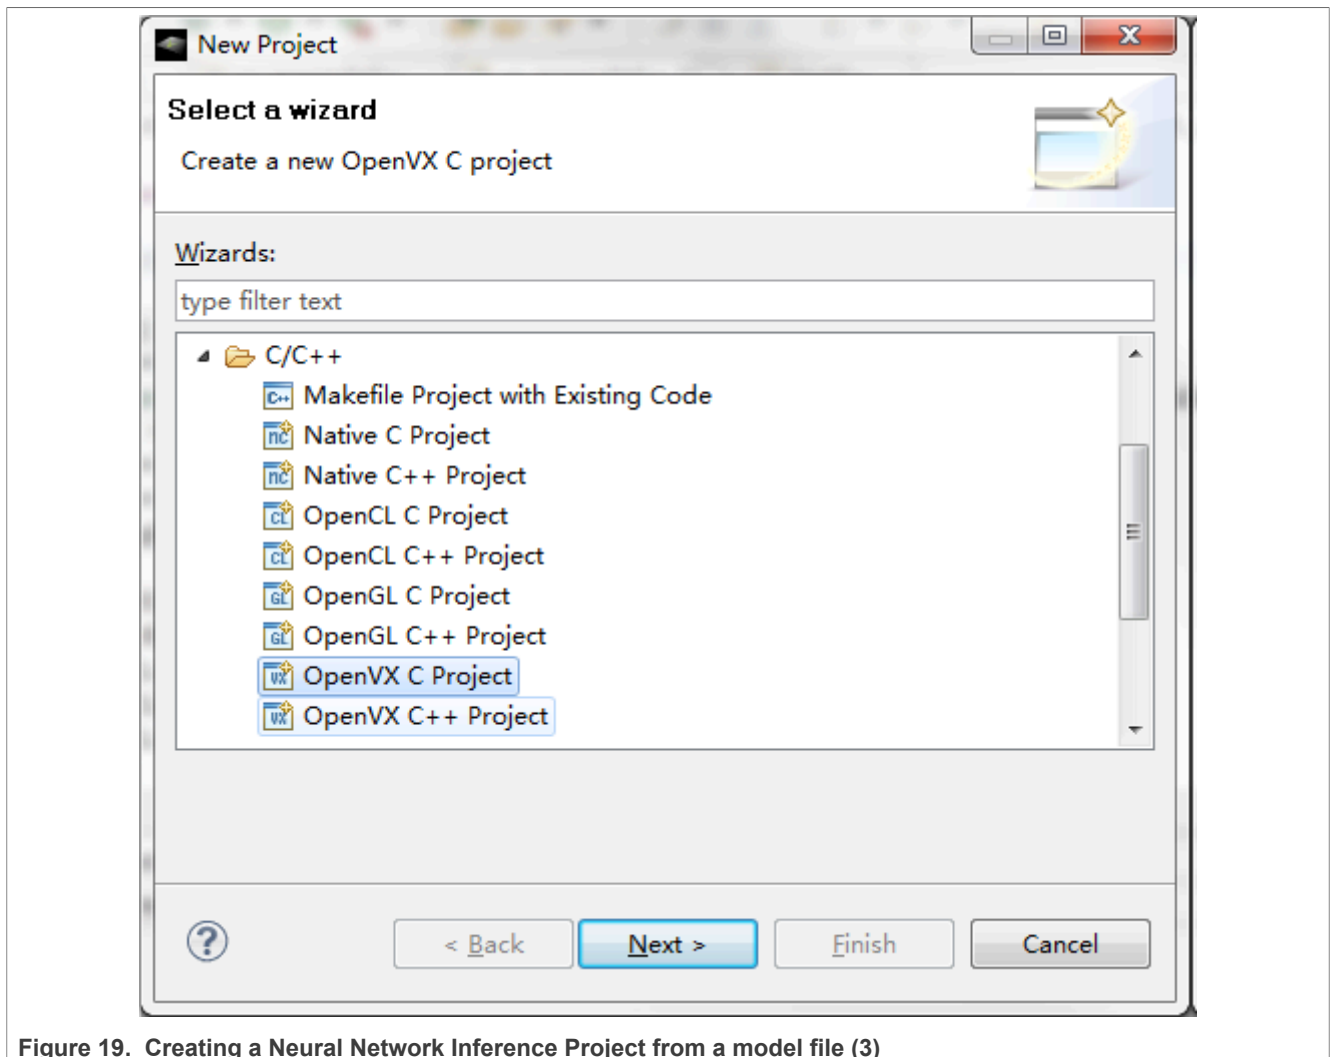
New Project

Select a wizard

Create a new OpenVX C project

Wizards:

type filter text

C/C++
Makefile Project with Existing Code
Native C Project
Native C++ Project
OpenCL C Project
OpenCL C++ Project
OpenGL C Project
OpenGL C++ Project
OpenVX C Project
OpenVX C++ Project

?

< Back
Next >
Finish
Cancel

Figure 19. Creating a Neural Network Inference Project from a model file (3)